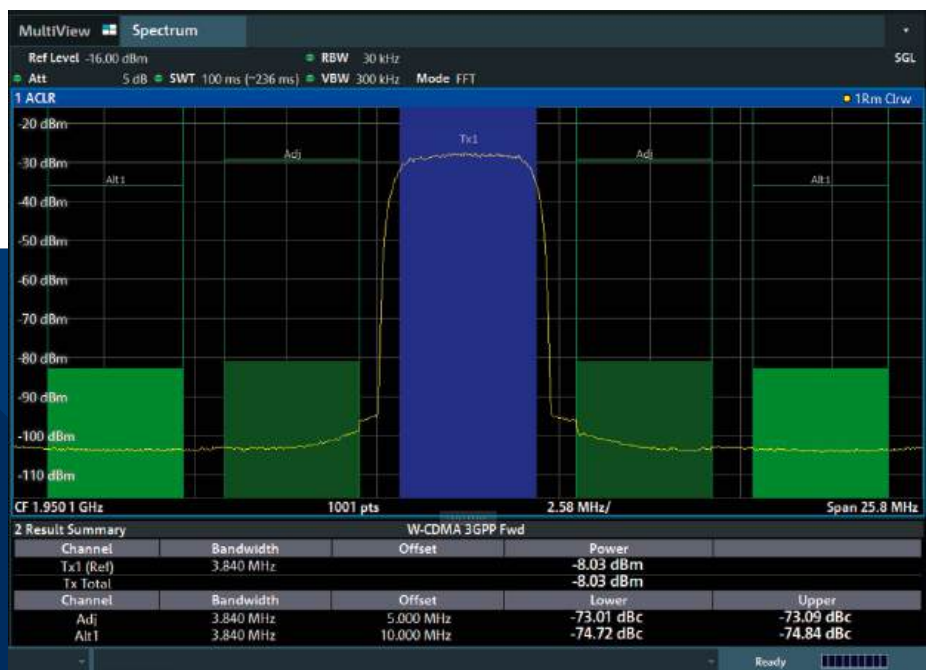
MultiView Spectrum

Ref Level -16.00 dBm RBW 30 kHz SGL
Att 5 dB SWT 100 ms (~236 ms) VBW 300 kHz Mode FFT

1 ACLR • 1Rm Clrw

-20 dBm
-30 dBm
-40 dBm
-50 dBm
-60 dBm
-70 dBm
-80 dBm
-90 dBm
-100 dBm
-110 dBm

Alt1 Adj Tx1 Adj Alt1

CF 1.950 1 GHz 1001 pts 2.58 MHz/ Span 25.8 MHz

2 Result Summary W-CDMA 3GPP Fwd

| Channel | Bandwidth | Offset | Power | |
|---|---|---|---|---|
| Tx1 (Ref) | 3.840 MHz | | -8.03 dBm | |
| Tx Total | | | -8.03 dBm | |
| Channel | Bandwidth | Offset | Lower | Upper |
| Adj | 3.840 MHz | 5.000 MHz | -73.01 dBc | -73.09 dBc |
| Alt1 | 3.840 MHz | 10.000 MHz | -74.72 dBc | -74.84 dBc |

Ready